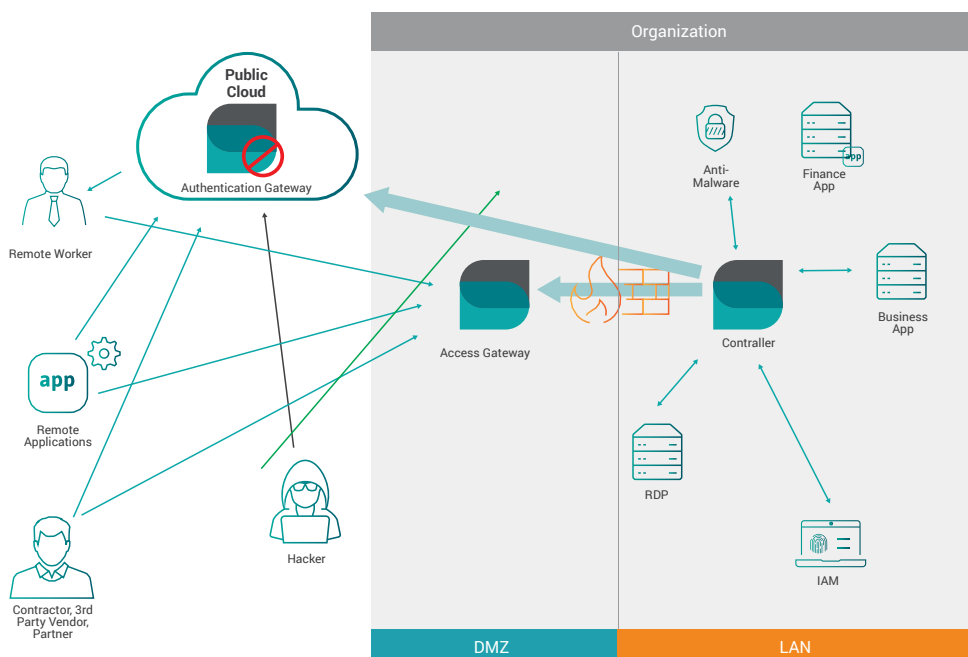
Organization

Public Cloud

Authentication Gateway

Remote Worker

app

Remote Applications

Contractor, 3rd Party Vendor, Partner

Hacker

Access Gateway

Anti-Malware

Finance App

app

Contraller

Business App

RDP

IAM

DMZ

LAN